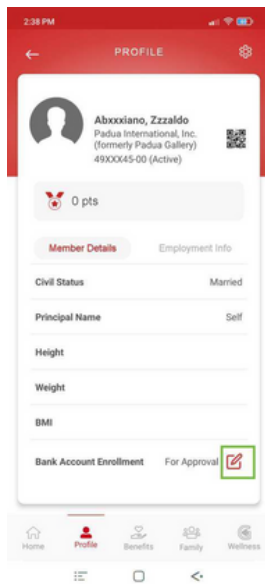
2:38 PM

PROFILE

Abxxxiano, Zzzaldo
Padua International, Inc. (formerly Padua Gallery)
49XXX45-00 (Active)

0 pts

Member Details

Employment Info

| | |
|---|---|
| Civil Status | Married |
| Principal Name | Self |
| Height | |
| Weight | |
| BMI | |
| Bank Account Enrollment | For Approval |

Home
Profile
Benefits
Family
Wellness